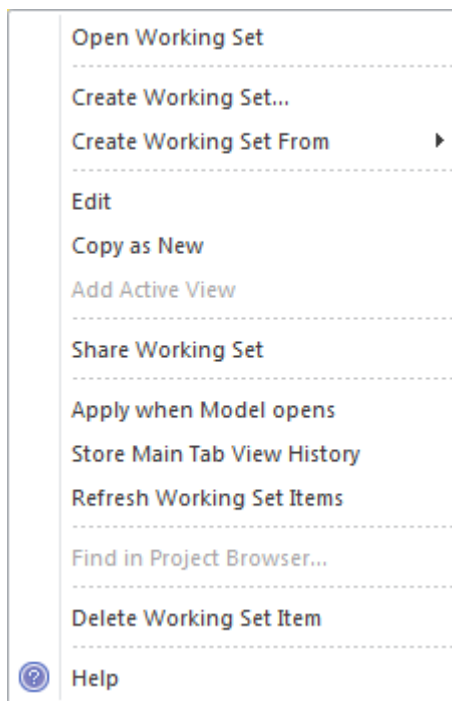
Open Working Set

Create Working Set...

Create Working Set From

Edit

Copy as New

Add Active View

Share Working Set

Apply when Model opens

Store Main Tab View History

Refresh Working Set Items

Find in Project Browser...

Delete Working Set Item

Help